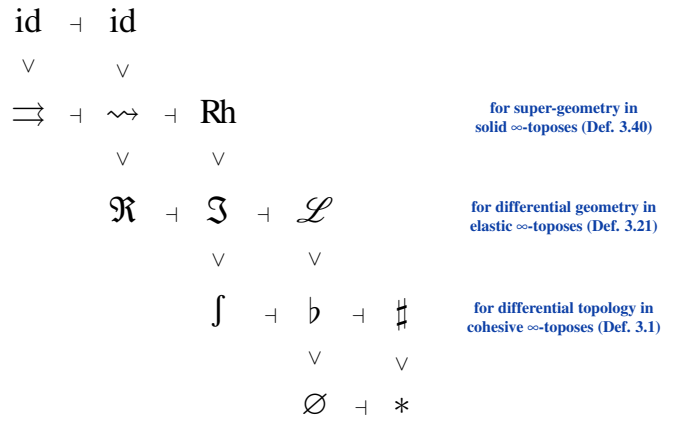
$\mathrm{id} \dashv \mathrm{id}$

$\vee \quad \vee$

$\rightrightarrows \dashv \rightsquigarrow \dashv \mathrm{Rh}$

for super-geometry in solid $\infty$-toposes (Def. 3.40)

$\vee \quad \vee$

$\Re \dashv \Im \dashv \mathscr{L}$

for differential geometry in elastic $\infty$-toposes (Def. 3.21)

$\vee \quad \vee$

$\int \dashv \flat \dashv \sharp$

for differential topology in cohesive $\infty$-toposes (Def. 3.1)

$\vee \quad \vee$

$\varnothing \dashv *$